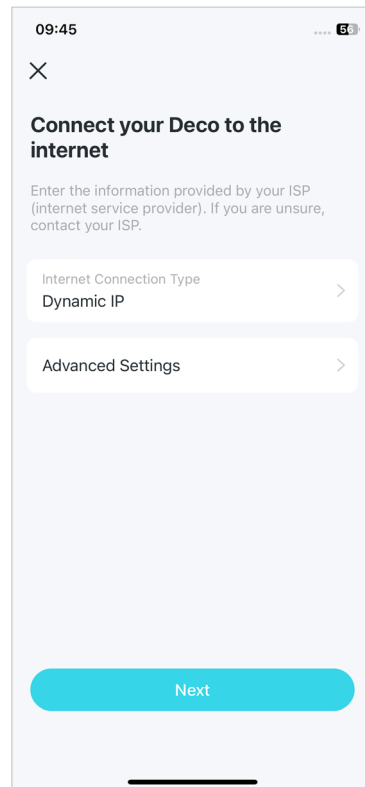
09:45

56

Connect your Deco to the internet

Enter the information provided by your ISP (internet service provider). If you are unsure, contact your ISP.

Internet Connection Type
Dynamic IP

Advanced Settings

Next